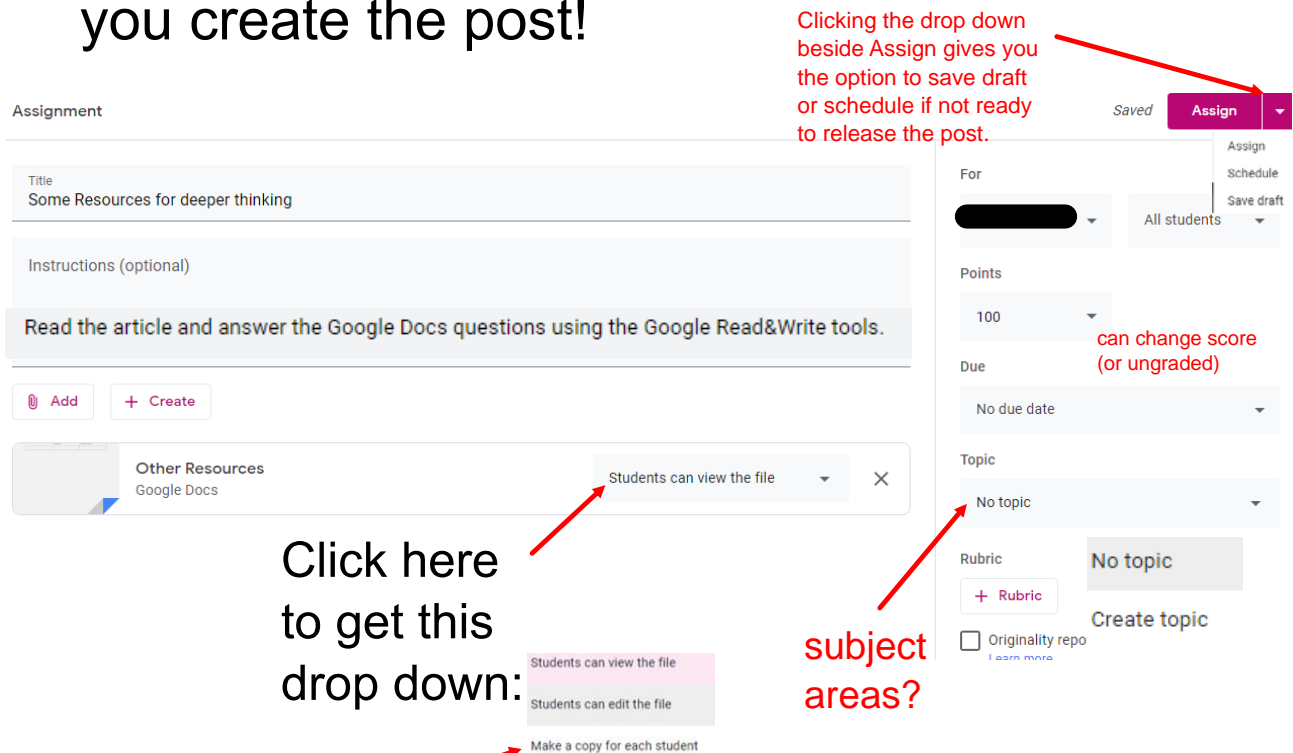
you create the post!

Clicking the drop down beside Assign gives you the option to save draft or schedule if not ready to release the post.

Assignment

Saved Assign

Assign
Schedule
Save draft

Title
Some Resources for deeper thinking

Instructions (optional)

Read the article and answer the Google Docs questions using the Google Read&Write tools.

Add + Create

Other Resources
Google Docs

Students can view the file

For

All students

Points

100

can change score (or ungraded)

Due

No due date

Topic

No topic

Rubric

+ Rubric

No topic

Create topic

Originality repo
Learn more

Click here to get this drop down:

Students can view the file
Students can edit the file
Make a copy for each student

subject areas?